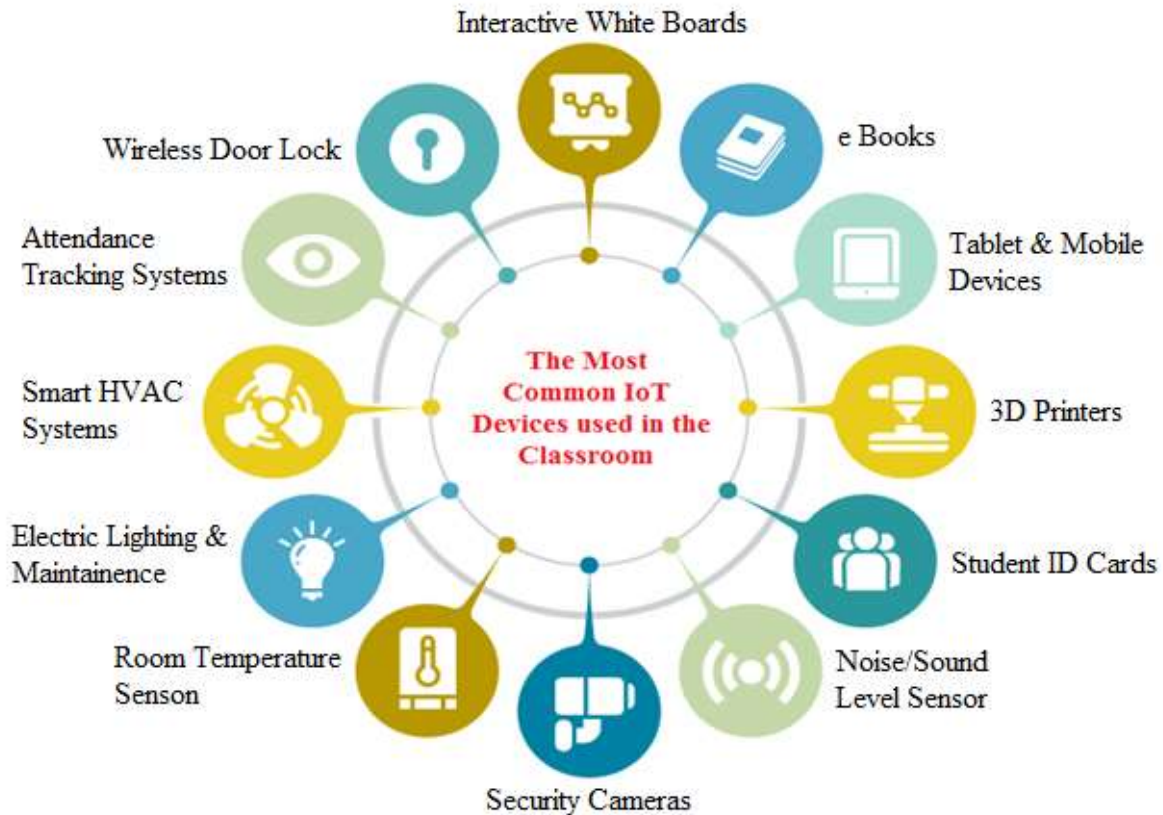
Interactive White Boards

e Books

Tablet & Mobile Devices

3D Printers

Student ID Cards

Noise/Sound Level Sensor

Security Cameras

Room Temperature Senson

Electric Lighting & Maintainence

Smart HVAC Systems

Attendance Tracking Systems

Wireless Door Lock

The Most Common IoT Devices used in the Classroom